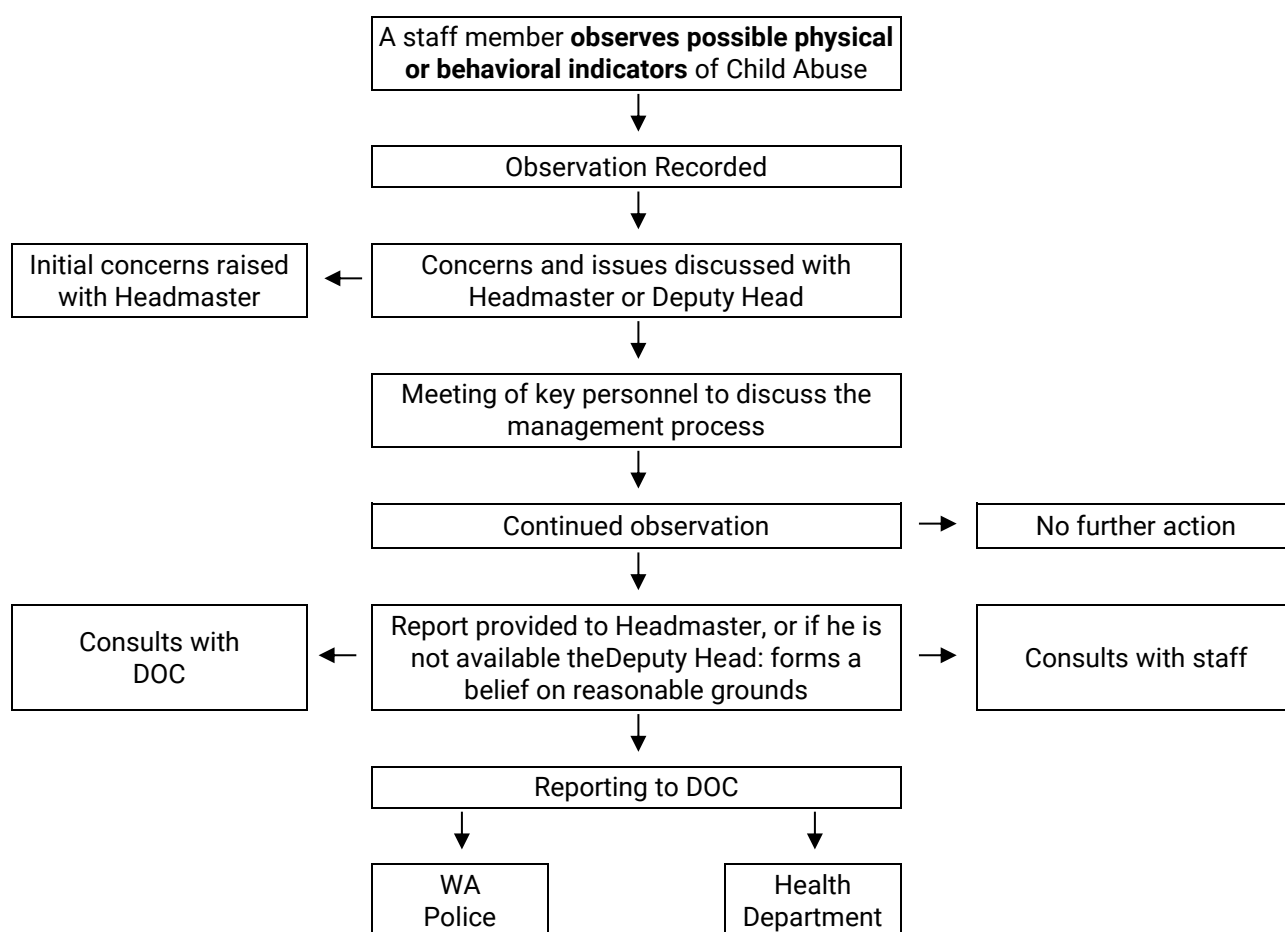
A staff member **observes possible physical or behavioral indicators** of Child Abuse

Observation Recorded

Initial concerns raised with Headmaster

Concerns and issues discussed with Headmaster or Deputy Head

Meeting of key personnel to discuss the management process

Continued observation

No further action

Consults with DOC

Report provided to Headmaster, or if he is not available theDeputy Head: forms a belief on reasonable grounds

Consults with staff

Reporting to DOC

WA Police

Health Department